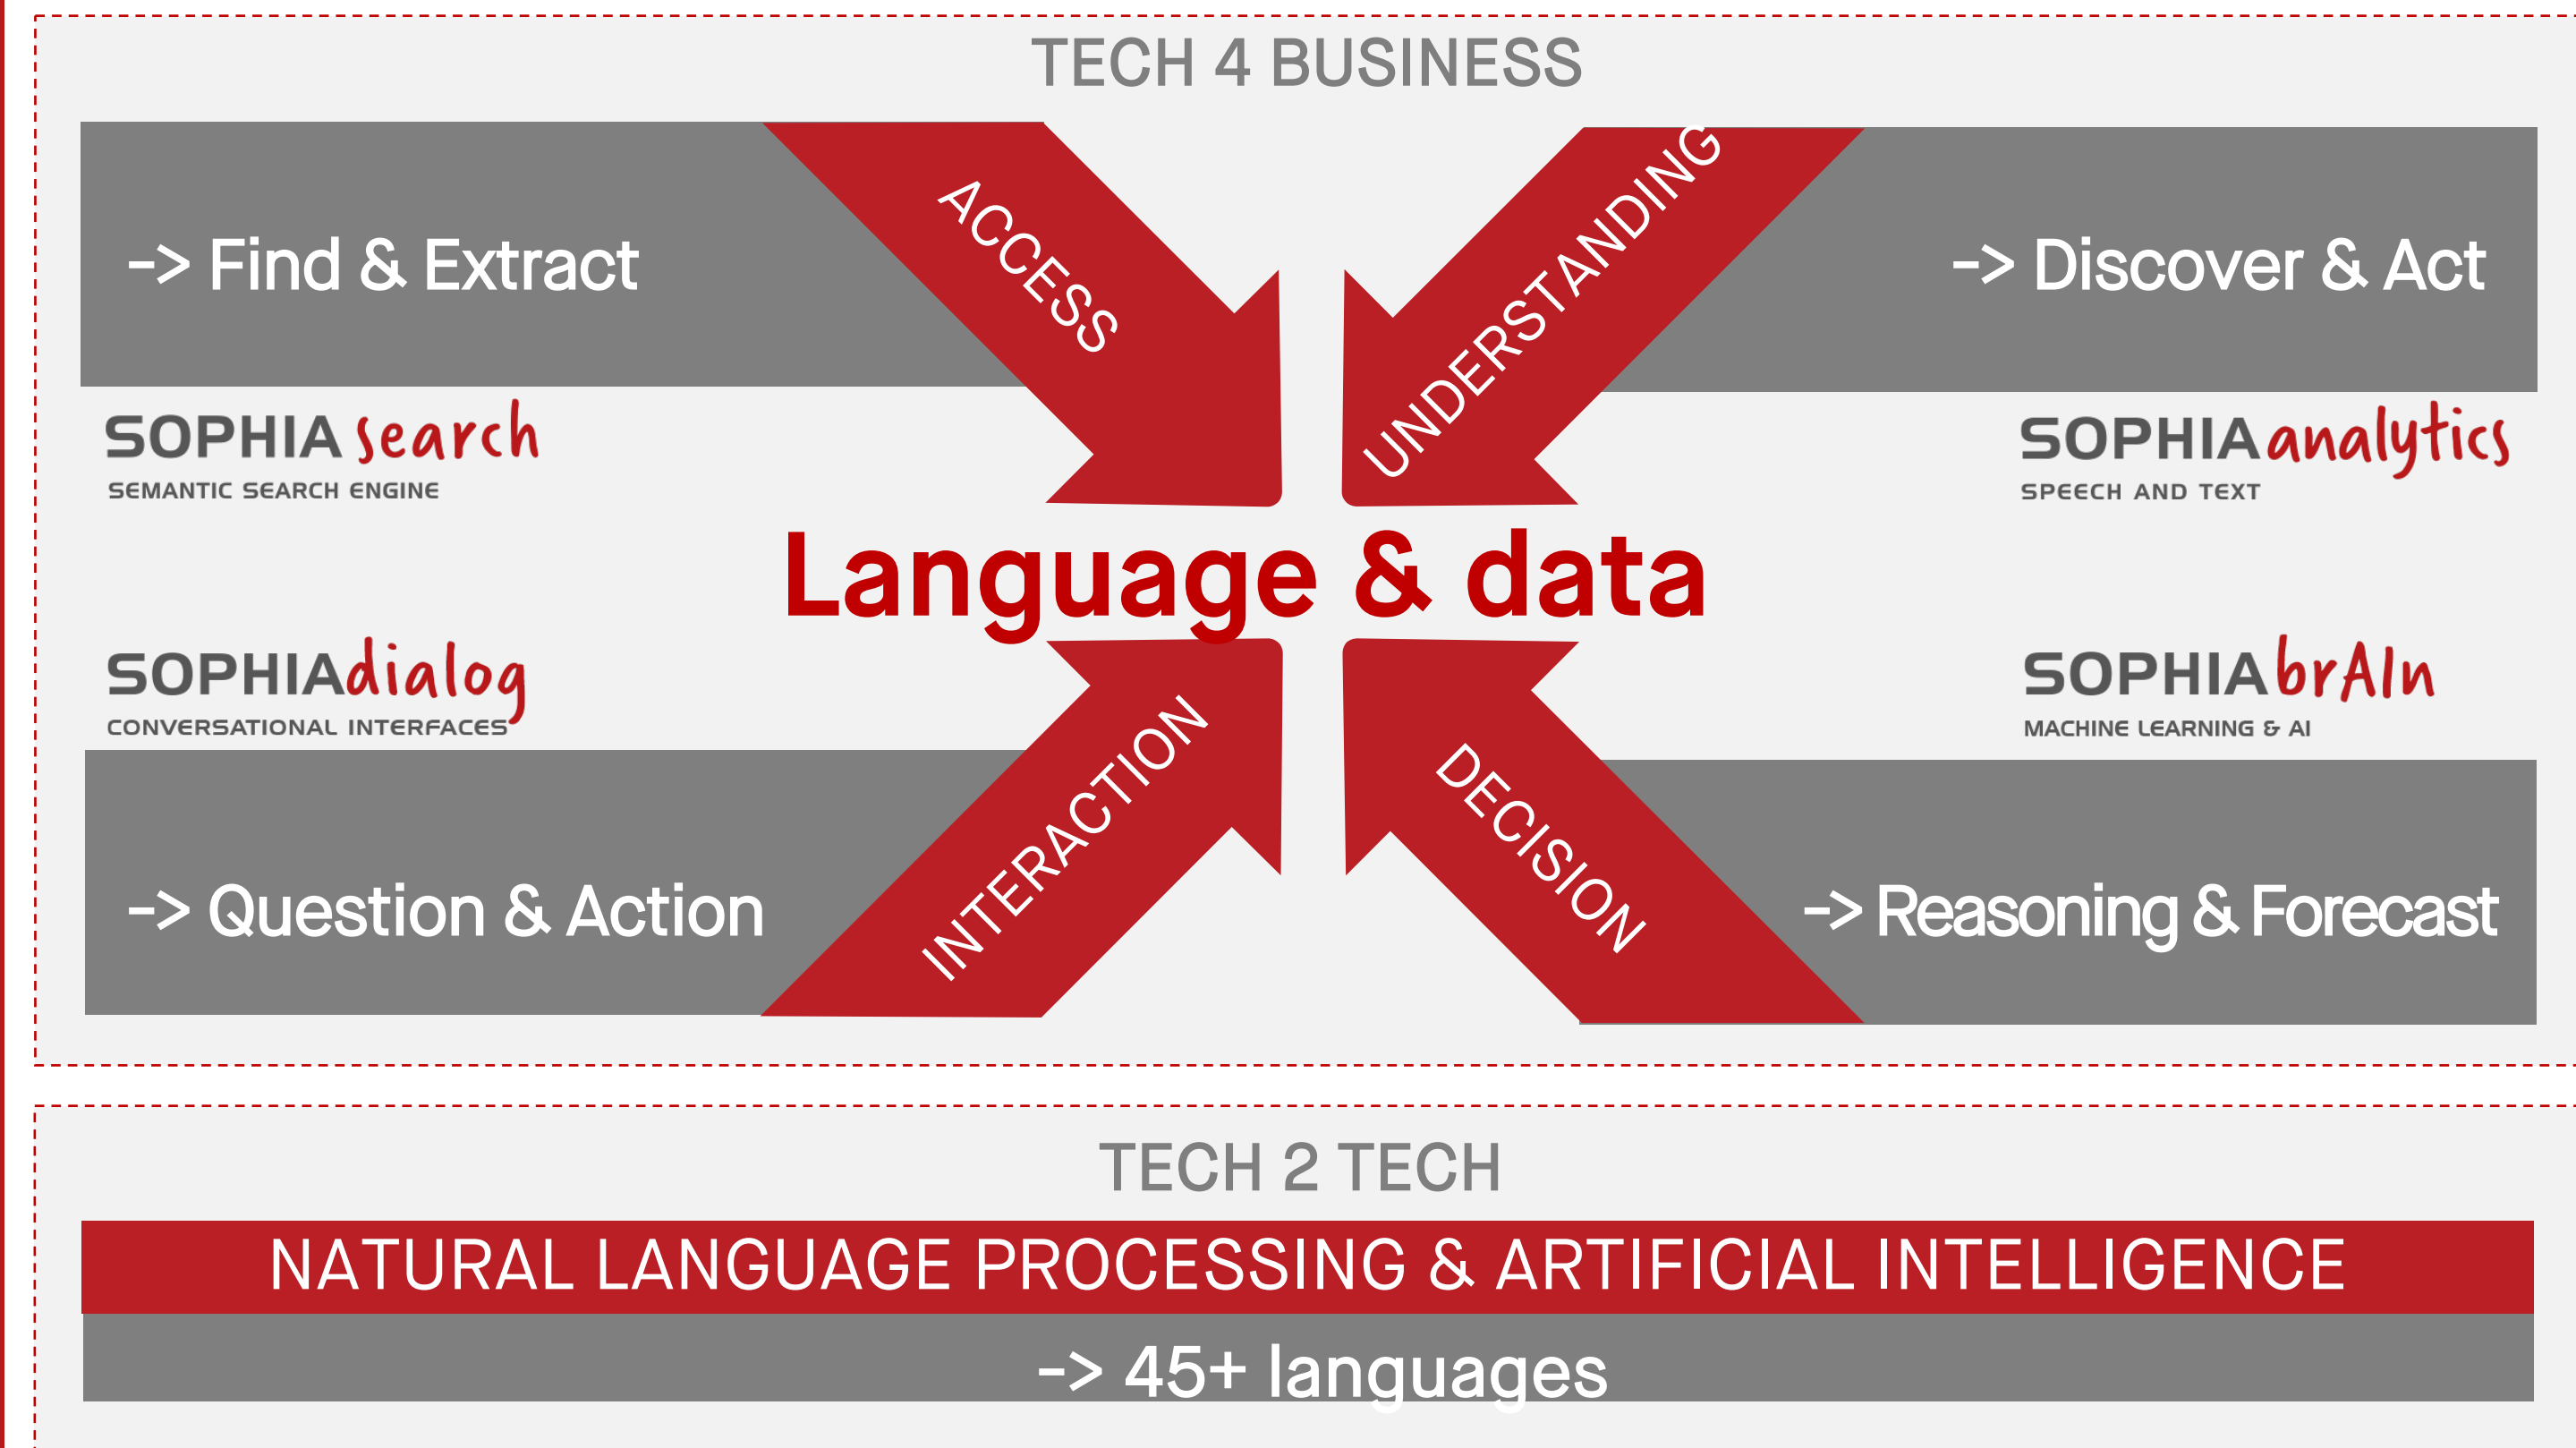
TECH 4 BUSINESS

-> Find & Extract

ACCESS

UNDERSTANDING

-> Discover & Act

SOPHIA search
SEMANTIC SEARCH ENGINE

SOPHIA analytics
SPEECH AND TEXT

Language & data

SOPHIA dialog
CONVERSATIONAL INTERFACES

SOPHIA brAIn
MACHINE LEARNING & AI

INTERACTION

DECISION

-> Question & Action

-> Reasoning & Forecast

TECH 2 TECH

NATURAL LANGUAGE PROCESSING & ARTIFICIAL INTELLIGENCE

-> 45+ languages